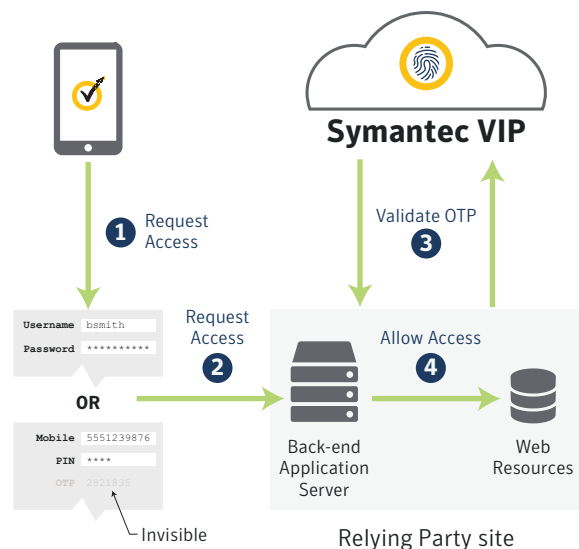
Symantec VIP

1 Request Access

Validate OTP 3

Username bsmith
Password **********

Request Access 2

Allow Access 4

OR

Mobile 5551239876
PIN ****
OTP 2821835

Invisible

Back-end Application Server

Web Resources

Relying Party site